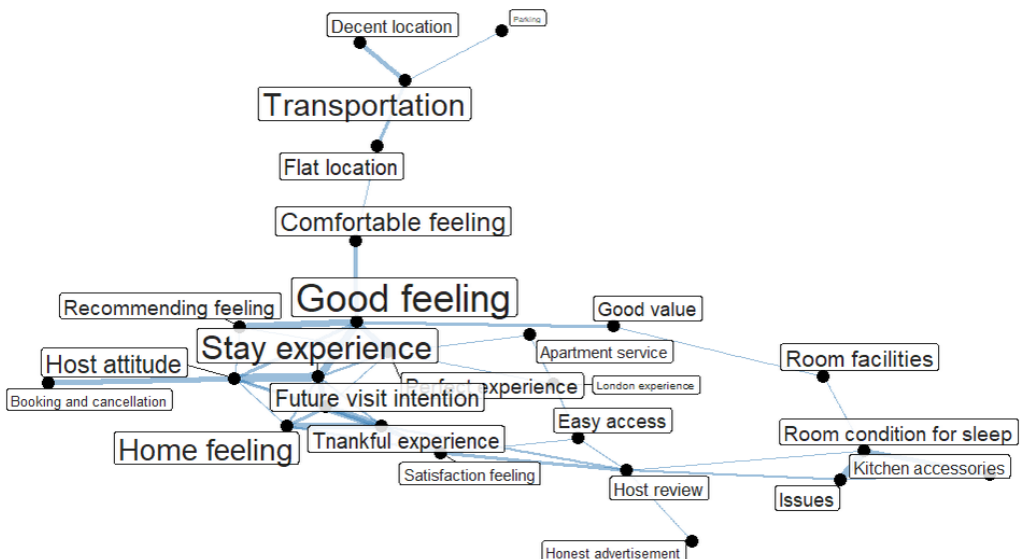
Decent location
Parking
Transportation
Flat location
Comfortable feeling
Good feeling
Recommending feeling
Good value
Stay experience
Apartment service
Room facilities
Host attitude
Perfect experience
London experience
Booking and cancellation
Future visit intention
Easy access
Room condition for sleep
Home feeling
Tnankful experience
Kitchen accessories
Satisfaction feeling
Host review
Issues
Honest advertisement